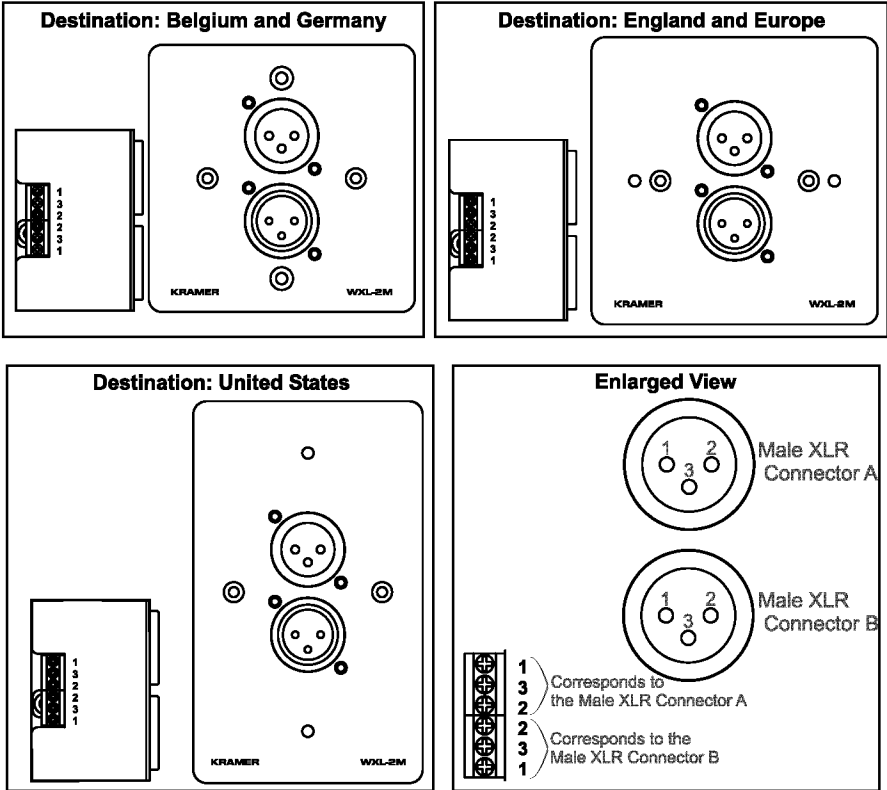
Destination: Belgium and Germany

1
3
2
2
3
1

KRAMER WXL-2M

Destination: England and Europe

1
3
2
2
3
1

KRAMER WXL-2M

Destination: United States

1
3
2
2
3
1

KRAMER WXL-2M

Enlarged View

1 2
3
Male XLR Connector A

1 2
3
Male XLR Connector B

1
3
2
Corresponds to the Male XLR Connector A

2
3
1
Corresponds to the Male XLR Connector B